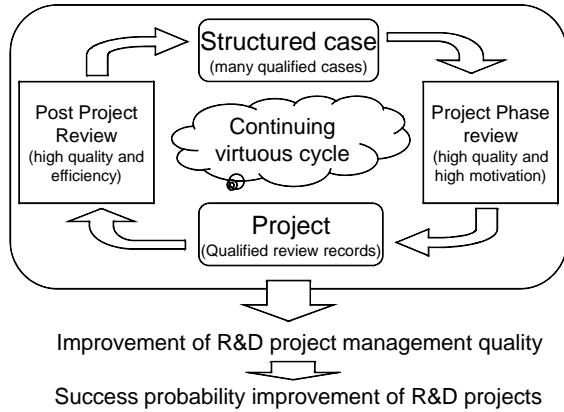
Structured case
(many qualified cases)

Post Project Review
(high quality and efficiency)

Continuing virtuous cycle

Project Phase review
(high quality and high motivation)

Project
(Qualified review records)

Improvement of R&D project management quality

Success probability improvement of R&D projects